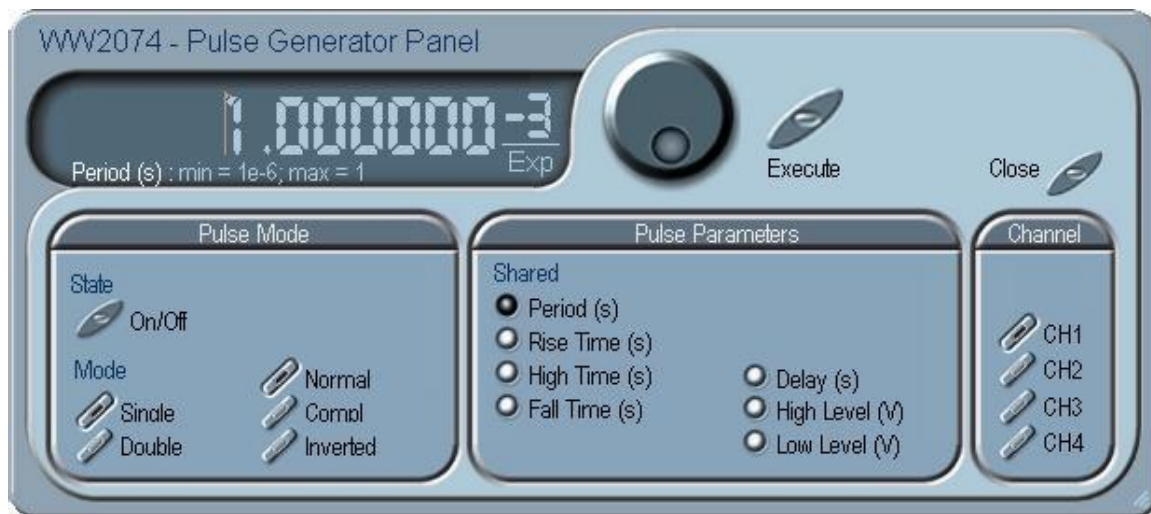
WW2074 - Pulse Generator Panel

1.000000 -3
Exp

Period (s) : min = 1e-6; max = 1

Execute

Close

Pulse Mode

State
On/Off

Mode
Single
Double

Normal
Compl
Inverted

Pulse Parameters

Shared
Period (s)
Rise Time (s)
High Time (s)
Fall Time (s)

Delay (s)
High Level (V)
Low Level (V)

Channel

CH1
CH2
CH3
CH4